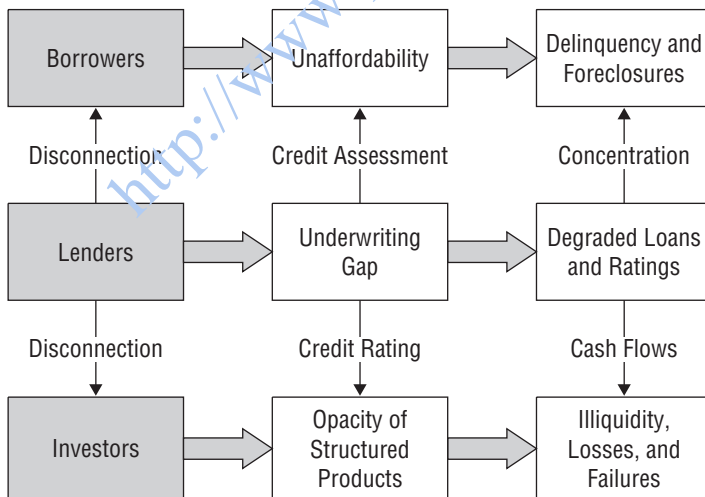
Borrowers

Unaffordability

Delinquency and Foreclosures

Disconnection

Credit Assessment

Concentration

Lenders

Underwriting Gap

Degraded Loans and Ratings

Disconnection

Credit Rating

Cash Flows

Investors

Opacity of Structured Products

Illiquidity, Losses, and Failures

http://www.